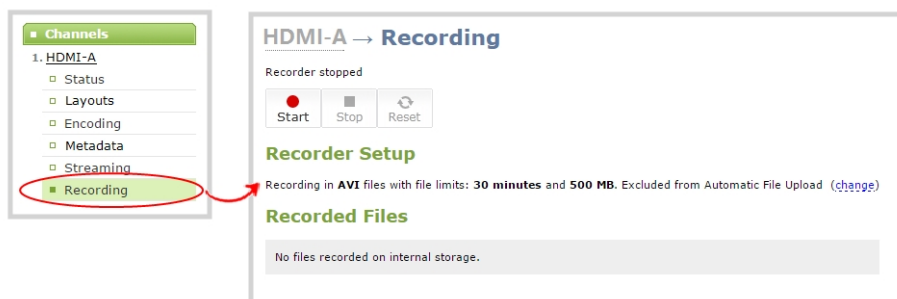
Channels
1. HDMI-A
Status
Layouts
Encoding
Metadata
Streaming
Recording

HDMI-A → Recording

Recorder stopped

Start Stop Reset

Recorder Setup

Recording in AVI files with file limits: 30 minutes and 500 MB. Excluded from Automatic File Upload (change)

Recorded Files

No files recorded on internal storage.